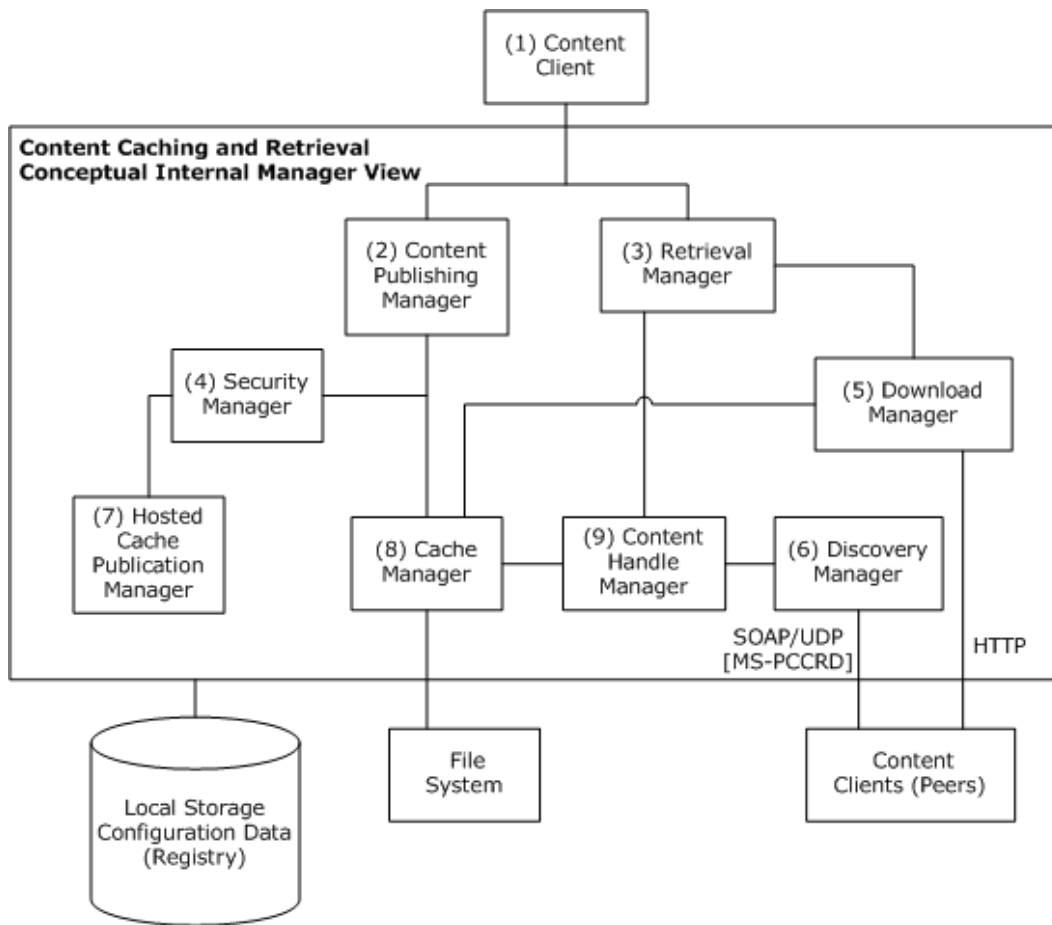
(1) Content Client

Content Caching and Retrieval Conceptual Internal Manager View

(2) Content Publishing Manager

(3) Retrieval Manager

(4) Security Manager

(5) Download Manager

(7) Hosted Cache Publication Manager

(8) Cache Manager

(9) Content Handle Manager

(6) Discovery Manager

SOAP/UDP [MS-PCCRD]

HTTP

Local Storage Configuration Data (Registry)

File System

Content Clients (Peers)